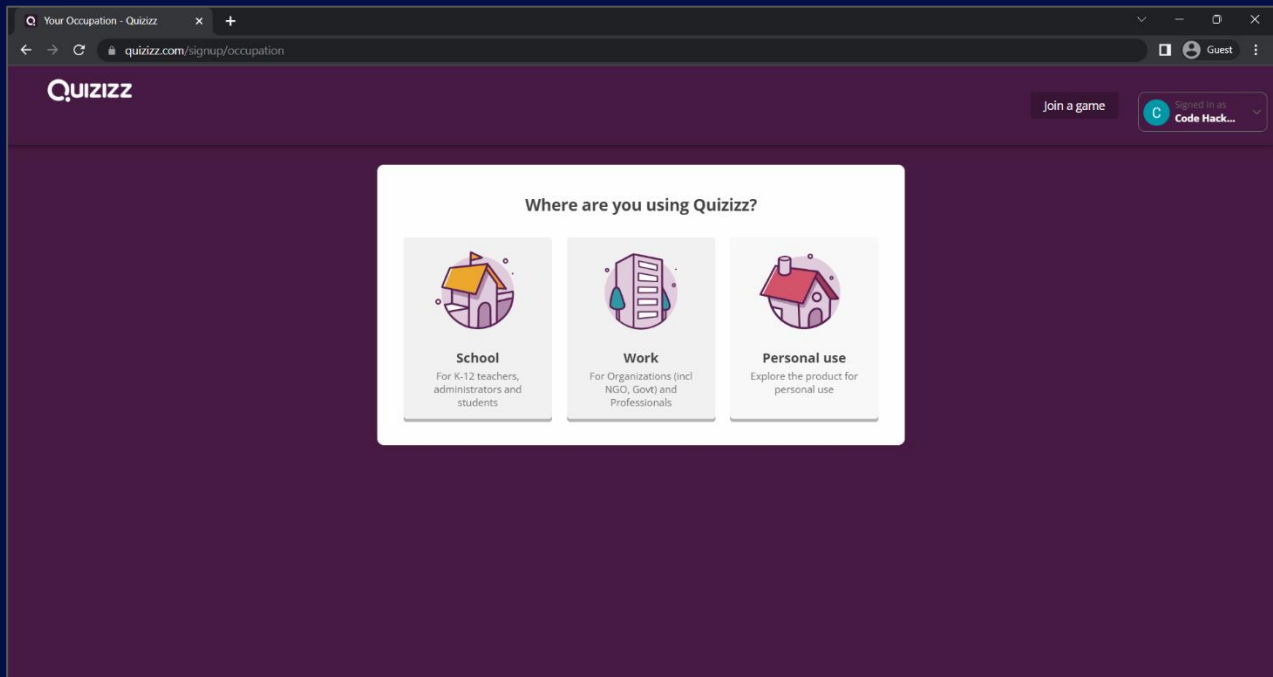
Your Occupation - Quizizz

quizizz.com/signup/occupation

Guest

QUIZIZZ

Join a game

C Signed in as Code Hack...

Where are you using Quizizz?

School
For K-12 teachers, administrators and students

Work
For Organizations (incl NGO, Govt) and Professionals

Personal use
Explore the product for personal use